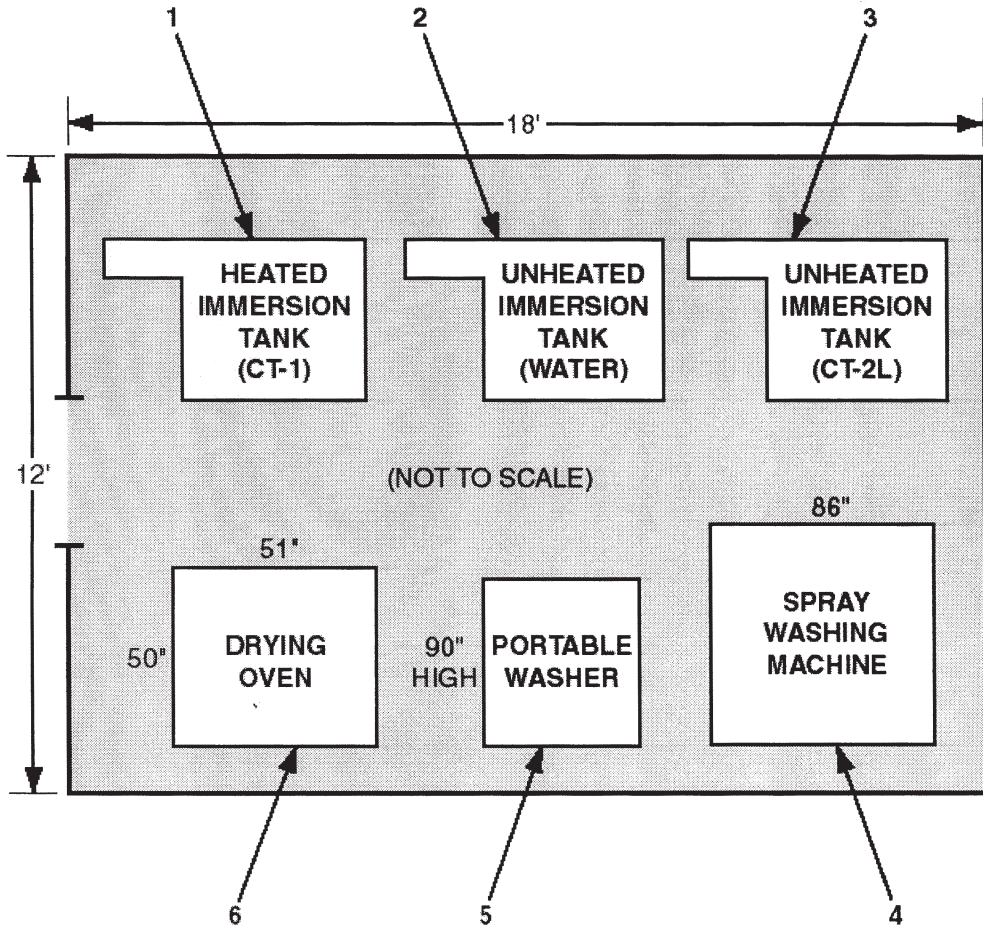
1

2

3

18'

HEATED IMMERSION TANK (CT-1)

UNHEATED IMMERSION TANK (WATER)

UNHEATED IMMERSION TANK (CT-2L)

12'

(NOT TO SCALE)

86"

51"

SPRAY WASHING MACHINE

50"

DRYING OVEN

90" HIGH

PORTABLE WASHER

6

5

4